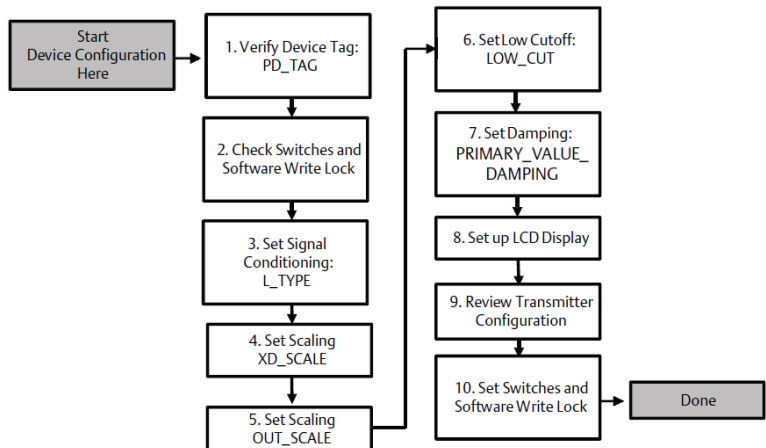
Start
Device Configuration
Here

1. Verify Device Tag:
PD_TAG

2. Check Switches and
Software Write Lock

3. Set Signal
Conditioning:
L_TYPE

4. Set Scaling
XD_SCALE

5. Set Scaling
OUT_SCALE

6. Set Low Cutoff:
LOW_CUT

7. Set Damping:
PRIMARY_VALUE_
DAMPING

8. Set up LCD Display

9. Review Transmitter
Configuration

10. Set Switches and
Software Write Lock

Done